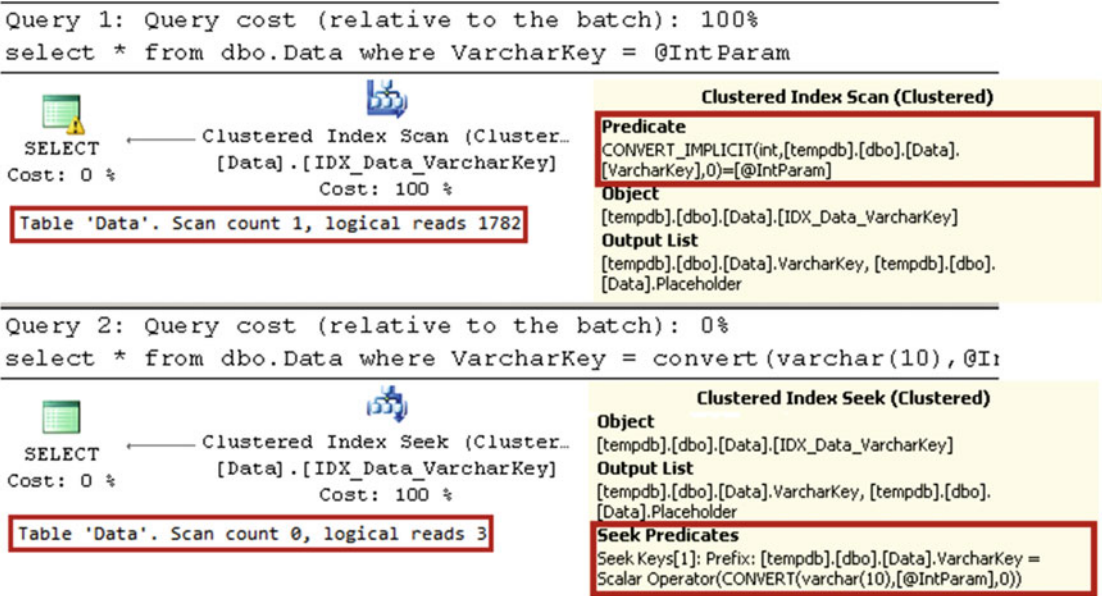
Query 1: Query cost (relative to the batch): 100%
select * from dbo.Data where VarcharKey = @IntParam

SELECT
Cost: 0 %

Clustered Index Scan (Cluster…
[Data].[IDX_Data_VarcharKey]
Cost: 100 %

Table 'Data'. Scan count 1, logical reads 1782

Clustered Index Scan (Clustered)

Predicate
CONVERT_IMPLICIT(int,[tempdb].[dbo].[Data].[VarcharKey],0)=[@IntParam]

Object
[tempdb].[dbo].[Data].[IDX_Data_VarcharKey]

Output List
[tempdb].[dbo].[Data].VarcharKey, [tempdb].[dbo].[Data].Placeholder

Query 2: Query cost (relative to the batch): 0%
select * from dbo.Data where VarcharKey = convert(varchar(10),@I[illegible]

SELECT
Cost: 0 %

Clustered Index Seek (Cluster…
[Data].[IDX_Data_VarcharKey]
Cost: 100 %

Table 'Data'. Scan count 0, logical reads 3

Clustered Index Seek (Clustered)

Object
[tempdb].[dbo].[Data].[IDX_Data_VarcharKey]

Output List
[tempdb].[dbo].[Data].VarcharKey, [tempdb].[dbo].[Data].Placeholder

Seek Predicates
Seek Keys[1]: Prefix: [tempdb].[dbo].[Data].VarcharKey = Scalar Operator(CONVERT(varchar(10),[@IntParam],0))